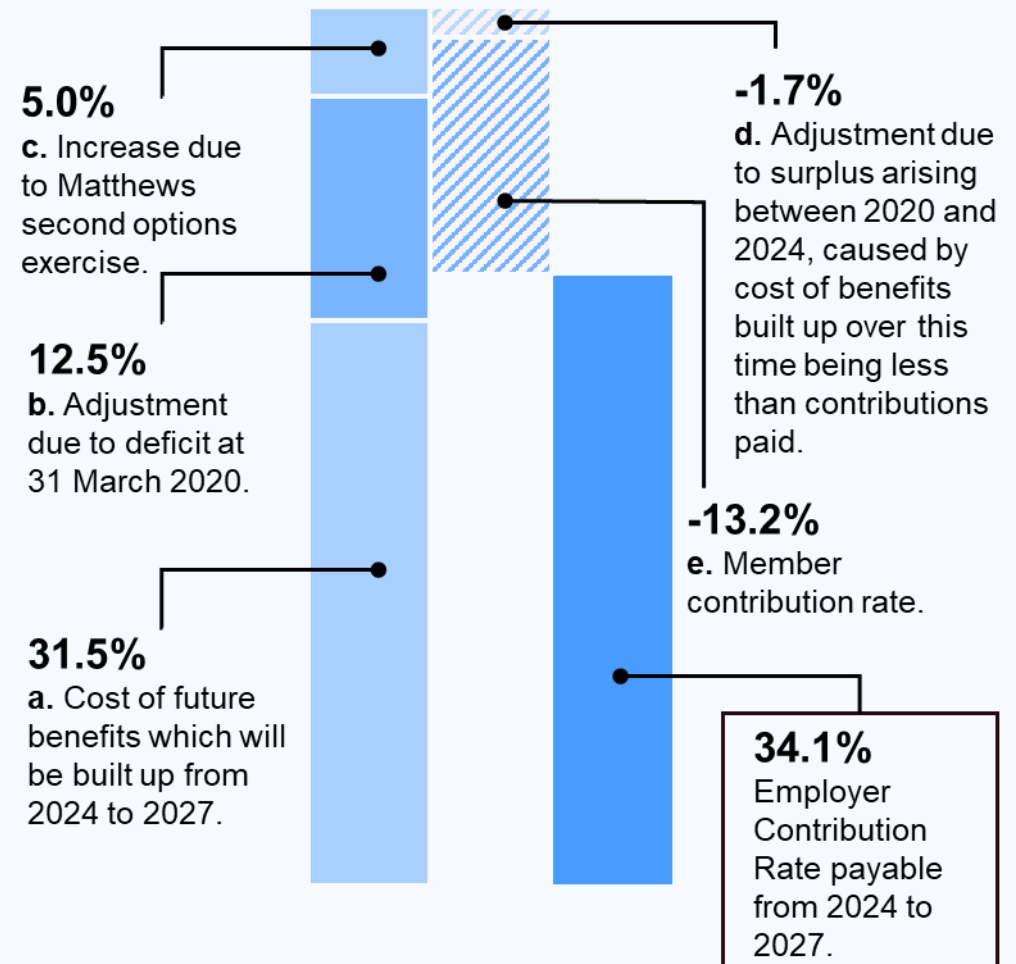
5.0%
c. Increase due to Matthews second options exercise.

12.5%
b. Adjustment due to deficit at 31 March 2020.

31.5%
a. Cost of future benefits which will be built up from 2024 to 2027.

-1.7%
d. Adjustment due to surplus arising between 2020 and 2024, caused by cost of benefits built up over this time being less than contributions paid.

-13.2%
e. Member contribution rate.

34.1%
Employer Contribution Rate payable from 2024 to 2027.